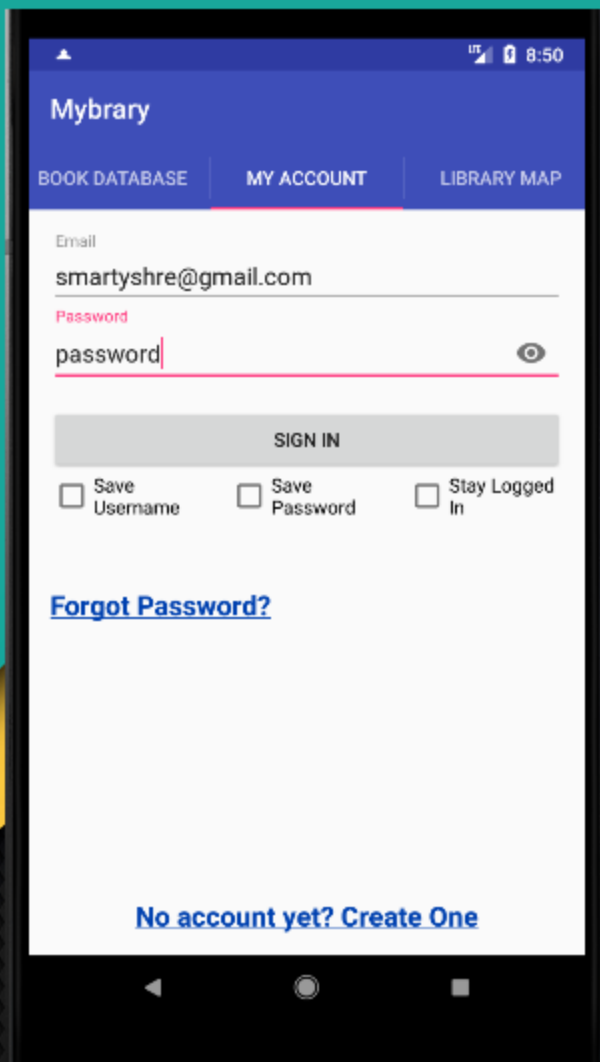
LTE 8:50

Mybrary

BOOK DATABASE MY ACCOUNT LIBRARY MAP

Email
smartyshre@gmail.com

Password
password

SIGN IN

Save Username
Save Password
Stay Logged In

Forgot Password?

No account yet? Create One